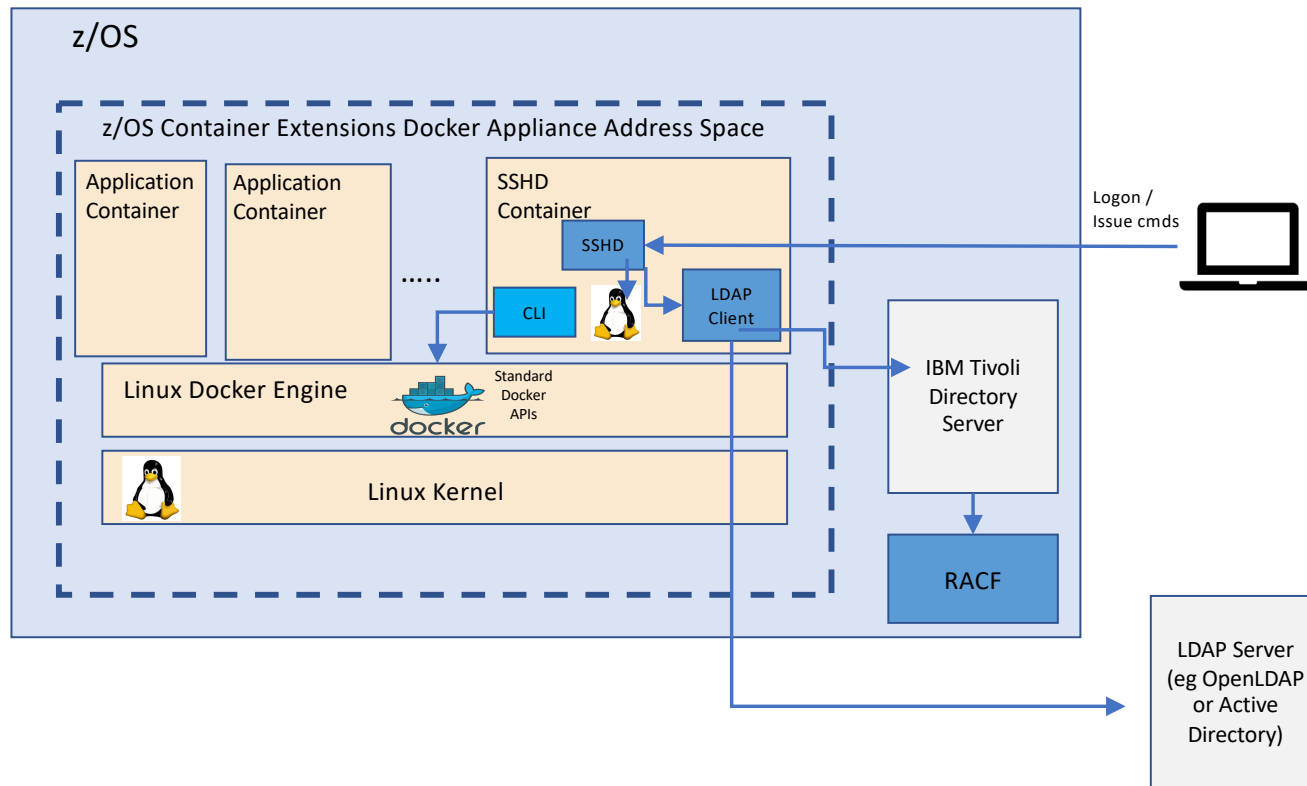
z/OS

z/OS Container Extensions Docker Appliance Address Space

Application Container

Application Container

.....

SSHD Container

SSHD

CLI

LDAP Client

Logon / Issue cmds

Linux Docker Engine

docker

Standard Docker APIs

Linux Kernel

IBM Tivoli Directory Server

RACF

LDAP Server (eg OpenLDAP or Active Directory)